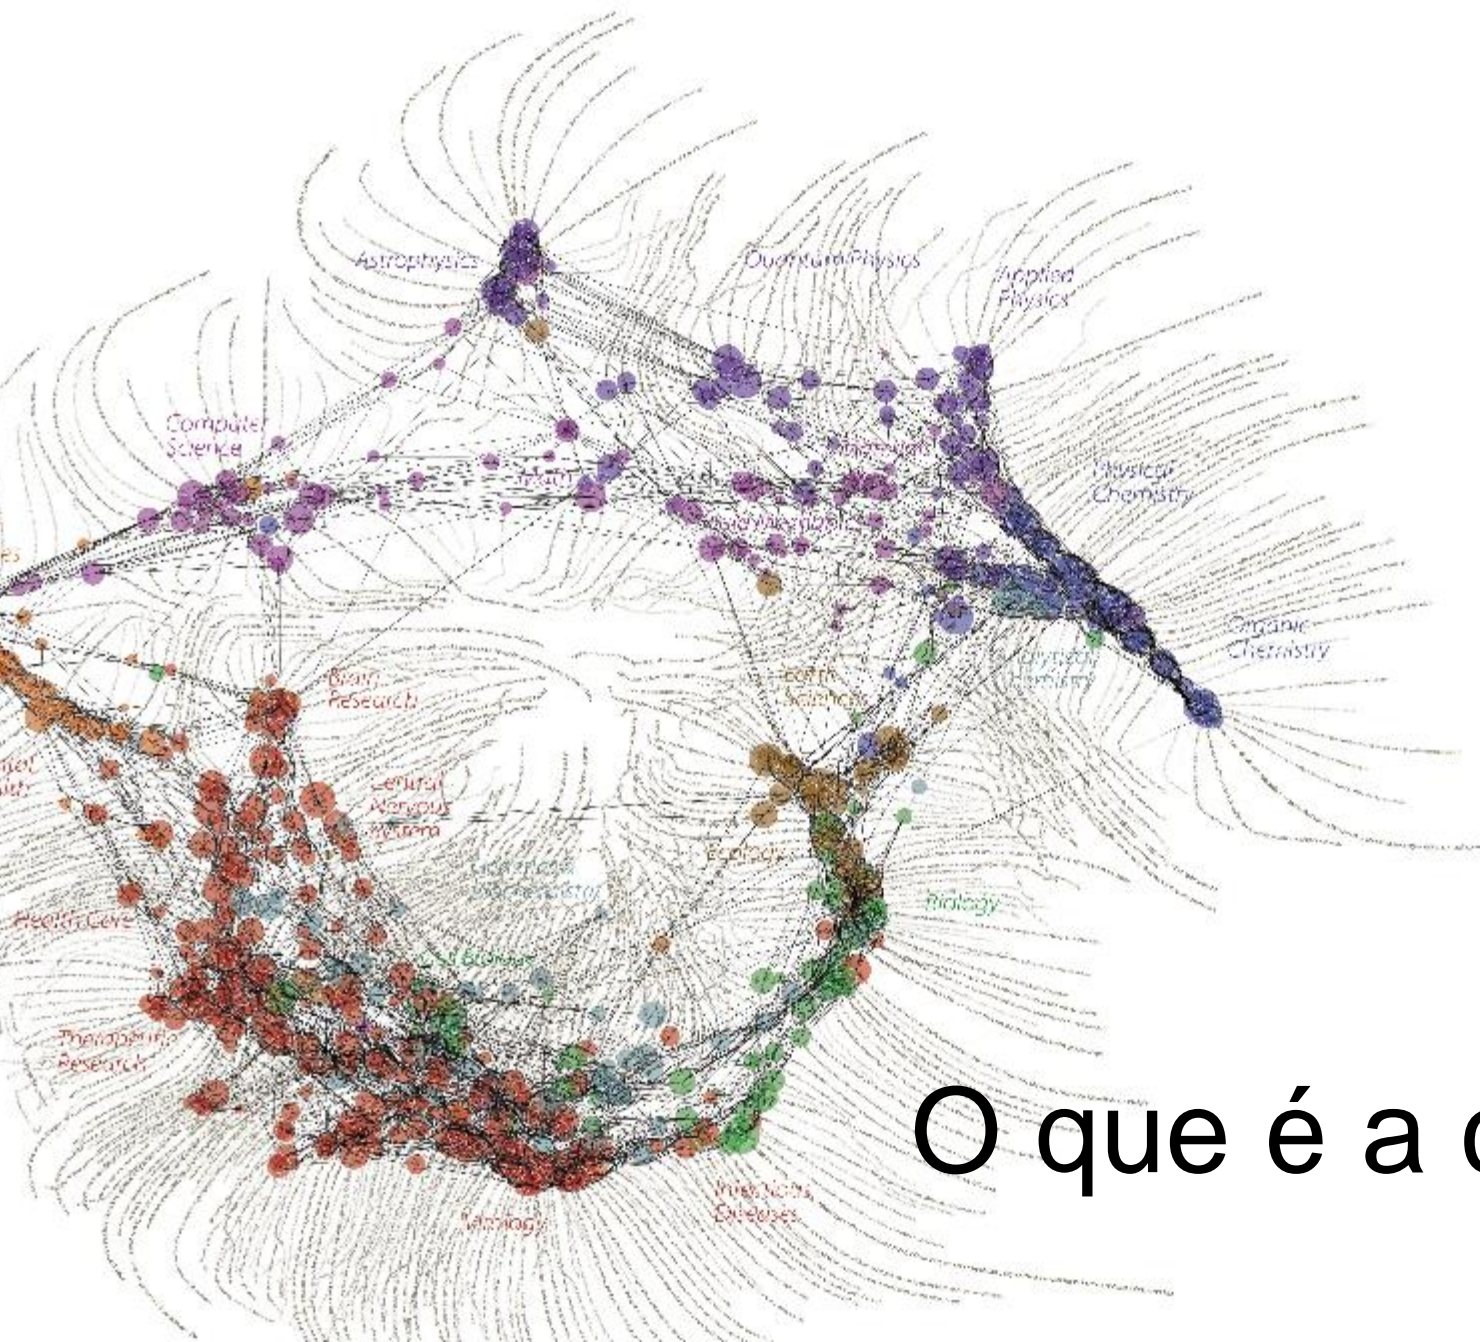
Astrophysics

Quantum Physics

Applied Physics

Computer Science

Math

Physical Chemistry

Organic Chemistry

Analytical Chemistry

Earth Sciences

Brain Research

Central Nervous System

Ecology

Biology

Health Care

Therapeutic Research

Infectious Diseases

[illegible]

O que é a c